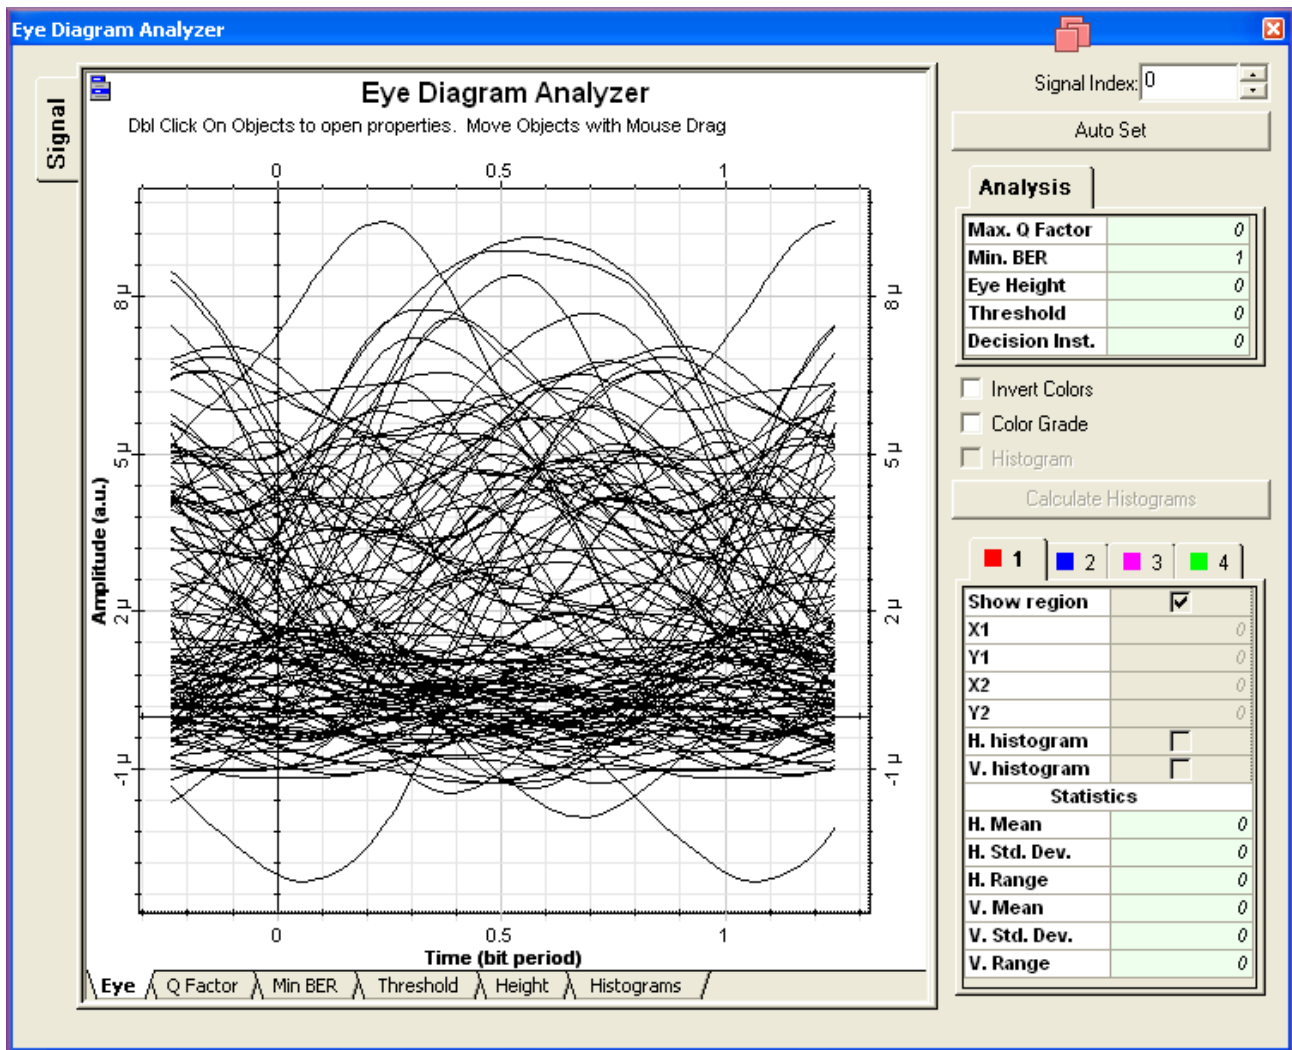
Eye Diagram Analyzer

Signal

Eye Diagram Analyzer
Dbl Click On Objects to open properties. Move Objects with Mouse Drag

0 0.5 1

8 μ
5 μ
2 μ
-1 μ

Amplitude (a.u.)

8 μ
5 μ
2 μ
-1 μ

0 0.5 1
Time (bit period)

Eye | Q Factor | Min BER | Threshold | Height | Histograms

Signal Index: 0

Auto Set

Analysis

| Max. Q Factor | 0 |
|---|---|
| Min. BER | 1 |
| Eye Height | 0 |
| Threshold | 0 |
| Decision Inst. | 0 |

Invert Colors
Color Grade
Histogram

Calculate Histograms

1 2 3 4

| Show region | ☑ |
|---|---|
| X1 | 0 |
| Y1 | 0 |
| X2 | 0 |
| Y2 | 0 |
| H. histogram | ☐ |
| V. histogram | ☐ |
| Statistics | |
| H. Mean | 0 |
| H. Std. Dev. | 0 |
| H. Range | 0 |
| V. Mean | 0 |
| V. Std. Dev. | 0 |
| V. Range | 0 |